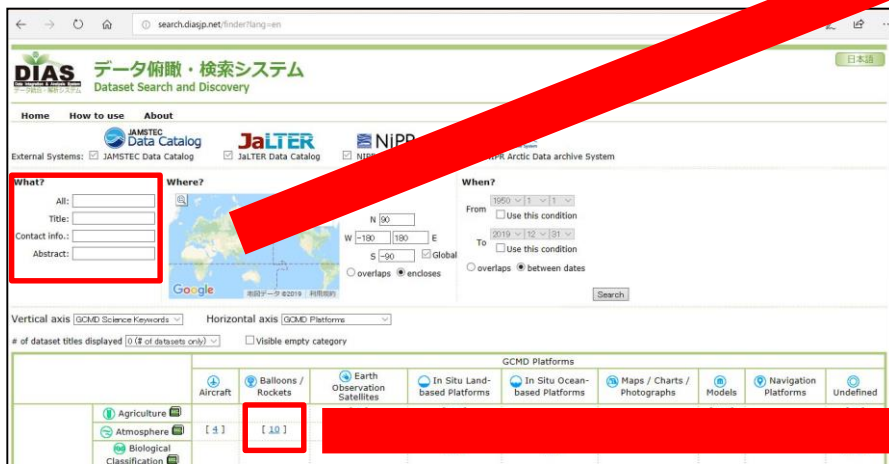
search.diasjp.net/finder?lang=en

DIAS
データ俯瞰・検索システム
Dataset Search and Discovery

日本語

Home How to use About

JAMSTEC Data Catalog JaLTER NiPR

External Systems: JAMSTEC Data Catalog JaLTER Data Catalog NIP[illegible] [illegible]IPR Arctic Data archive System

What?
All:
Title:
Contact info.:
Abstract:

Where?
N 90
W -180 180 E
S -90 Global
overlaps encloses
Google 地図データ ©2019 利用規約

When?
From 1950 1 1
Use this condition
To 2019 12 31
Use this condition
overlaps between dates
Search

Vertical axis GCMD Science Keywords Horizontal axis GCMD Platforms

# of dataset titles displayed 0 (# of datasets only) Visible empty category

GCMD Platforms

| | Aircraft | Balloons / Rockets | Earth Observation Satellites | In Situ Land-based Platforms | In Situ Ocean-based Platforms | Maps / Charts / Photographs | Models | Navigation Platforms | Undefined |
|---|---|---|---|---|---|---|---|---|---|
| Agriculture | | | | | | | | | |
| Atmosphere | [ 4 ] | [ 10 ] | | | | | | | |
| Biological Classification | | | | | | | | | |